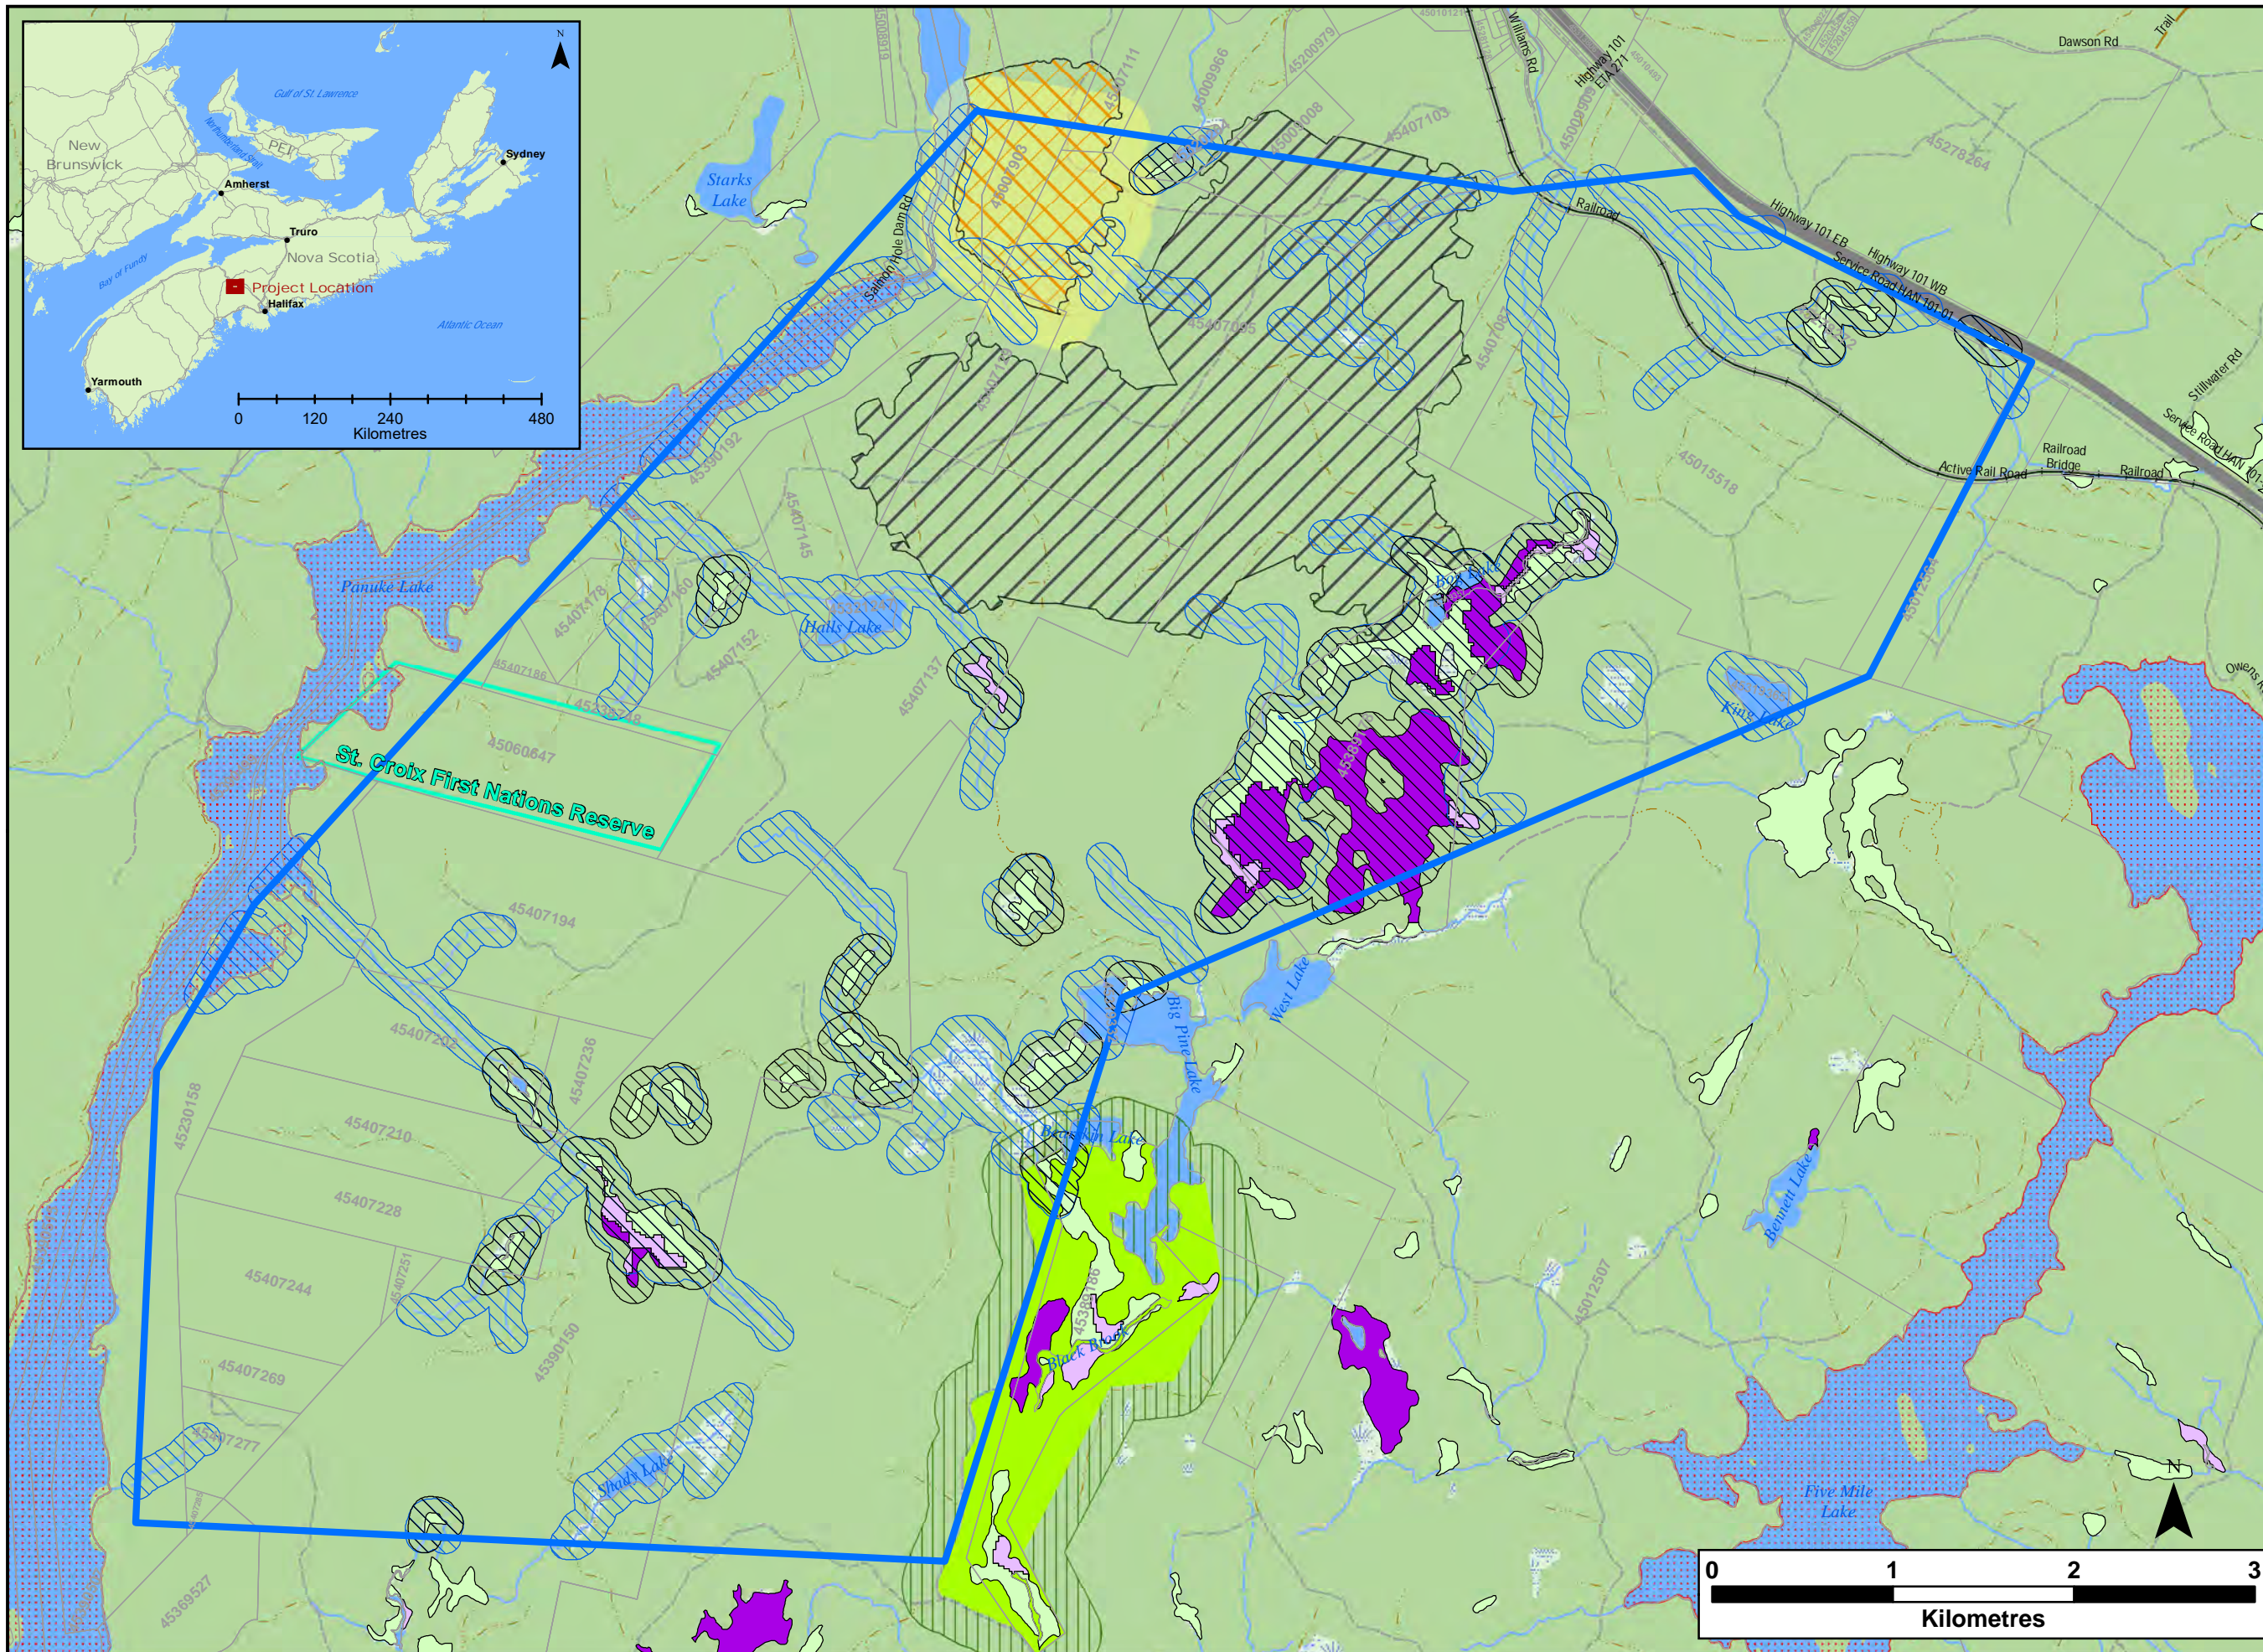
N
Gulf of St. Lawrence
New Brunswick
PEI
Amherst
Sydney
Truro
Nova Scotia
Bay of Fundy
Project Location
Halifax
Atlantic Ocean
Yarmouth
0 120 240 480
Kilometres

Starks Lake
Salmon Hole Dam Rd
Williams Rd
Highway 101 EB
Highway 101 WB
Dawson Rd
Trail
Railroad
Service Road HAN 101 01
Stillwater Rd
Railroad Bridge
Railroad
Active Rail Road
45015518
45278264
45007111
45009966
45007103
45407145
45407178
45407160
45407152
45407137
45390192
45060647
45407186
St. Croix First Nations Reserve
Panuke Lake
Halls Lake
Kings Lake
Owens
45407194
45407202
45407236
45407210
45407228
45407244
45407251
45407269
45407277
45390150
45230158
45369527
45012507
West Lake
Big Pine Lake
Bennett Lake
Shady Lake
Five Mile Lake
N
0 1 2 3
Kilometres